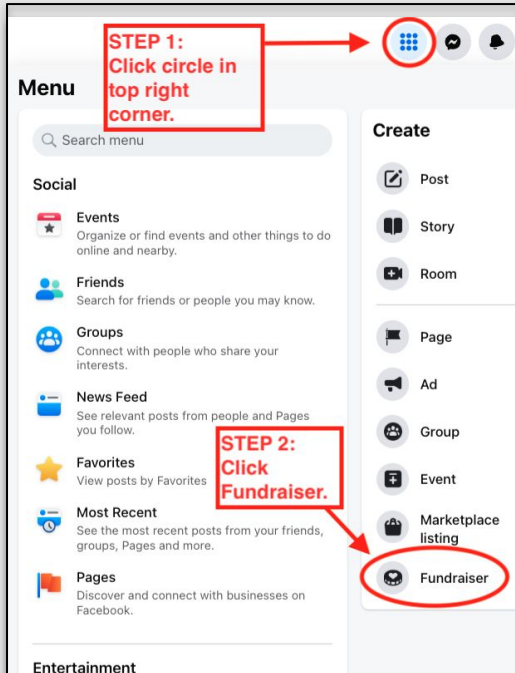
STEP 1:
Click circle in top right corner.

Menu

Search menu

Social

Events
Organize or find events and other things to do online and nearby.

Friends
Search for friends or people you may know.

Groups
Connect with people who share your interests.

News Feed
See relevant posts from people and Pages you follow.

Favorites
View posts by Favorites

Most Recent
See the most recent posts from your friends, groups, Pages and more.

Pages
Discover and connect with businesses on Facebook.

Entertainment

Create

Post

Story

Room

Page

Ad

Group

Event

Marketplace listing

Fundraiser

STEP 2:
Click Fundraiser.